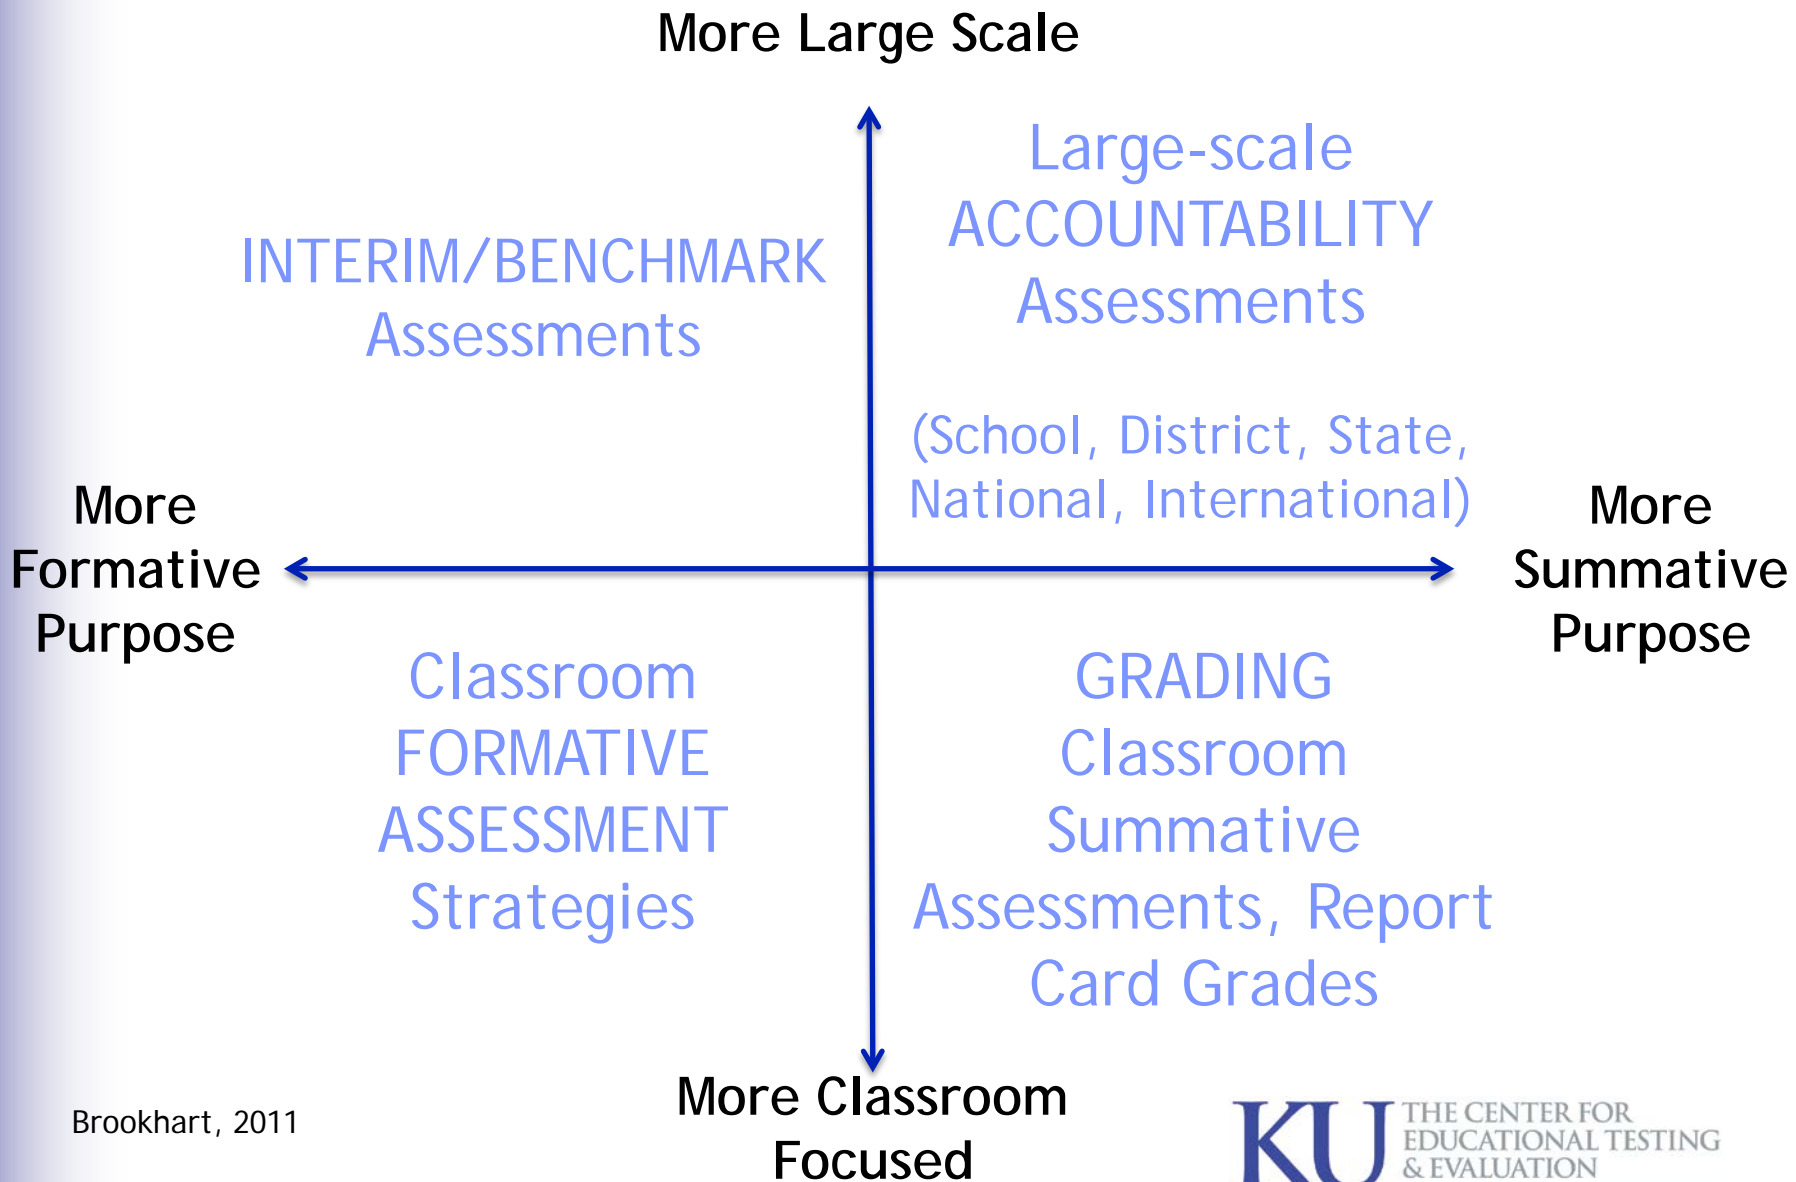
More Large Scale

INTERIM/BENCHMARK Assessments

Large-scale ACCOUNTABILITY Assessments

(School, District, State, National, International)

More Formative Purpose

More Summative Purpose

Classroom FORMATIVE ASSESSMENT Strategies

GRADING Classroom Summative Assessments, Report Card Grades

More Classroom Focused

Brookhart, 2011

KU THE CENTER FOR EDUCATIONAL TESTING & EVALUATION